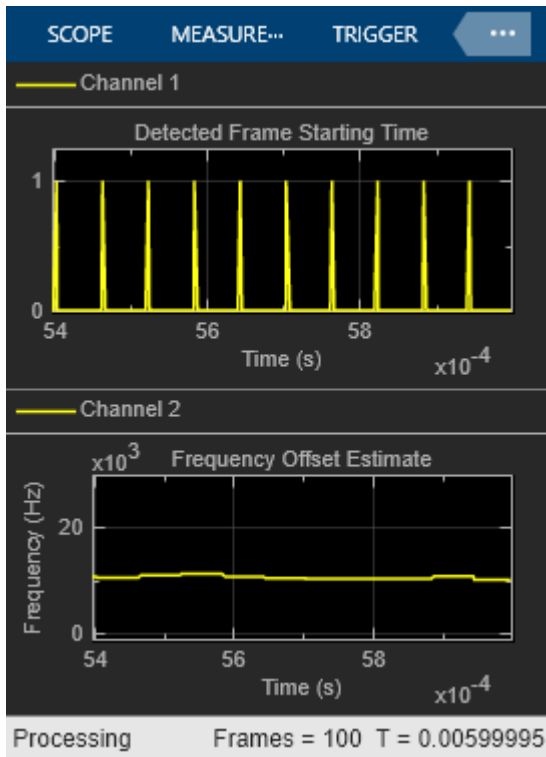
SCOPE MEASURE··· TRIGGER ···

Channel 1

Detected Frame Starting Time

1

0

54

56

58

Time (s)

$x10^{-4}$

Channel 2

$x10^{3}$

Frequency Offset Estimate

Frequency (Hz)

20

0

54

56

58

Time (s)

$x10^{-4}$

Processing

Frames = 100 T = 0.00599995